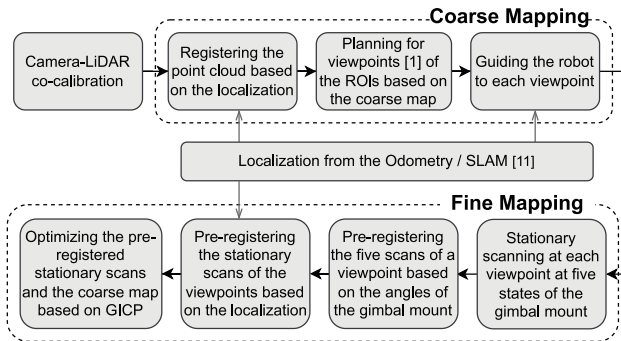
Coarse Mapping

Camera-LiDAR co-calibration

Registering the point cloud based on the localization

Planning for viewpoints [1] of the ROIs based on the coarse map

Guiding the robot to each viewpoint

Localization from the Odometry / SLAM [11]

Fine Mapping

Optimizing the pre-registered stationary scans and the coarse map based on GICP

Pre-registering the stationary scans of the viewpoints based on the localization

Pre-registering the five scans of a viewpoint based on the angles of the gimbal mount

Stationary scanning at each viewpoint at five states of the gimbal mount